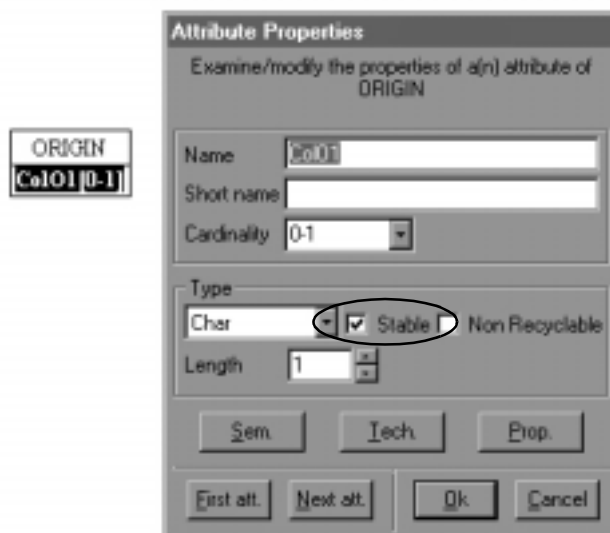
ORIGIN
CaIO1 [0-1]

Attribute Properties

Examine/modify the properties of a(n) attribute of ORIGIN

Name CaIO1

Short name

Cardinality 0-1

Type

Char

Stable

Non Recyclable

Length 1

Sem.

Tech.

Prop.

First att.

Next att.

Ok

Cancel